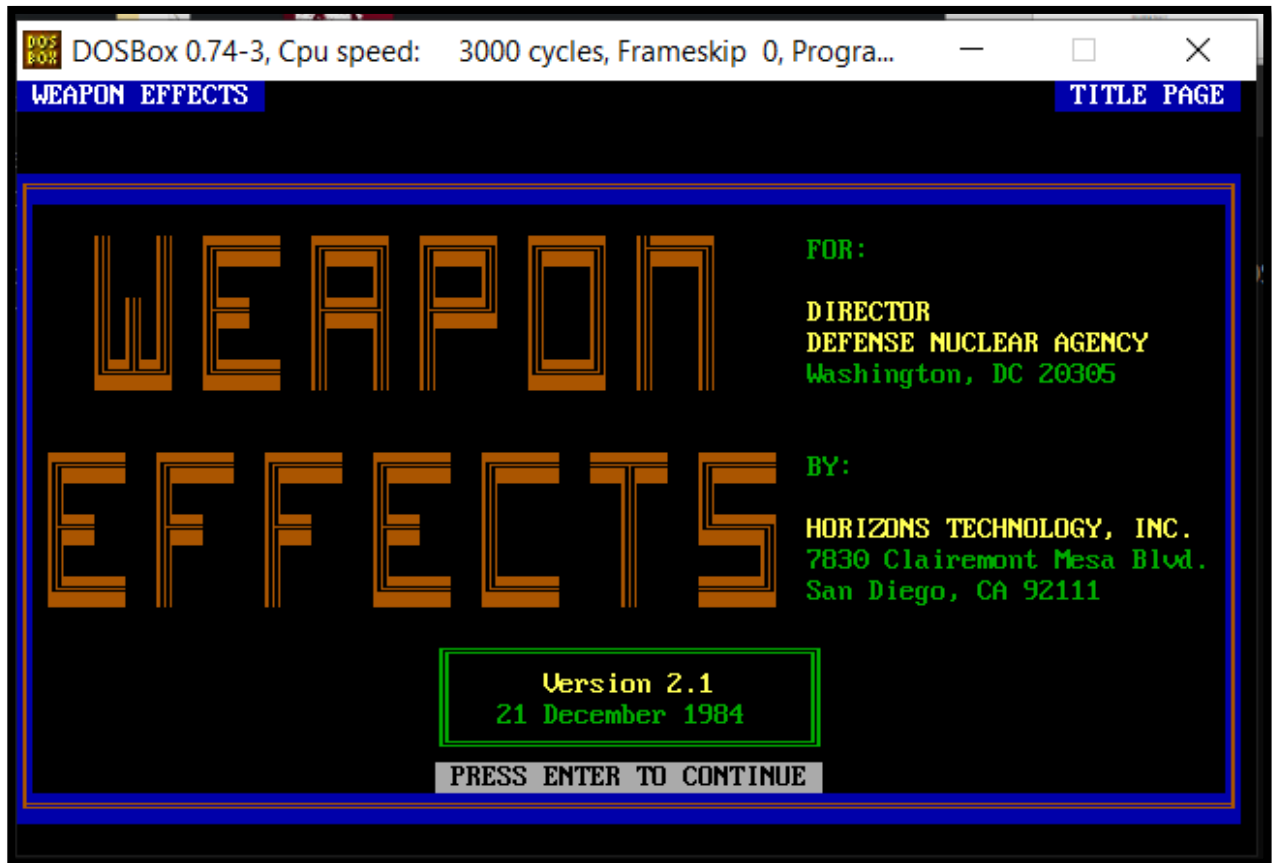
DOS BOX DOSBox 0.74-3, Cpu speed: 3000 cycles, Frameskip 0, Progra...

WEAPON EFFECTS

TITLE PAGE

WEAPON EFFECTS

FOR:

DIRECTOR
DEFENSE NUCLEAR AGENCY
Washington, DC 20305

BY:

HORIZONS TECHNOLOGY, INC.
7830 Clairemont Mesa Blvd.
San Diego, CA 92111

Version 2.1
21 December 1984

PRESS ENTER TO CONTINUE